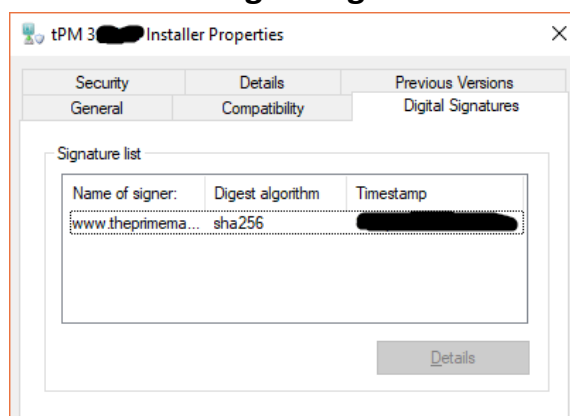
tPM 3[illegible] Installer Properties

×

Security
Details
Previous Versions
General
Compatibility
Digital Signatures

Signature list

| Name of signer: | Digest algorithm | Timestamp |
|---|---|---|
| www.theprimema... | sha256 | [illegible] |

Details